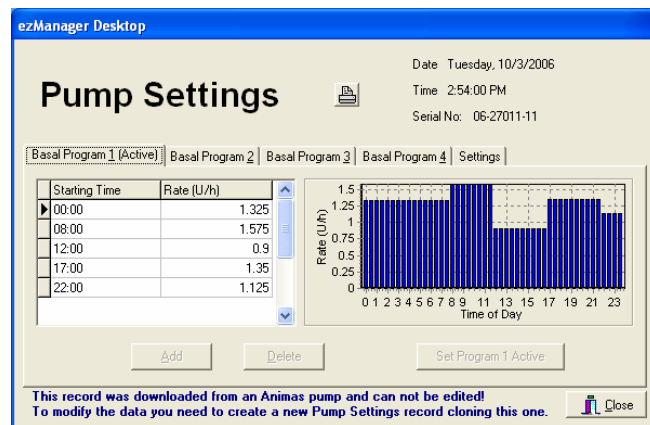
ezManager Desktop

Pump Settings

Date Tuesday, 10/3/2006
Time 2:54:00 PM
Serial No: 06-27011-11

Basal Program 1 (Active) | Basal Program 2 | Basal Program 3 | Basal Program 4 | Settings

| Starting Time | Rate (U/h) |
|---|---|
| 00:00 | 1.325 |
| 08:00 | 1.575 |
| 12:00 | 0.9 |
| 17:00 | 1.35 |
| 22:00 | 1.125 |

Rate (U/h)
1.5
1.25
1
0.75
0.5
0.25
0
0 1 2 3 4 5 6 7 8 9 11 13 15 17 19 21 23
Time of Day

Add
Delete
Set Program 1 Active

This record was downloaded from an Animas pump and can not be edited!
To modify the data you need to create a new Pump Settings record cloning this one.

Close